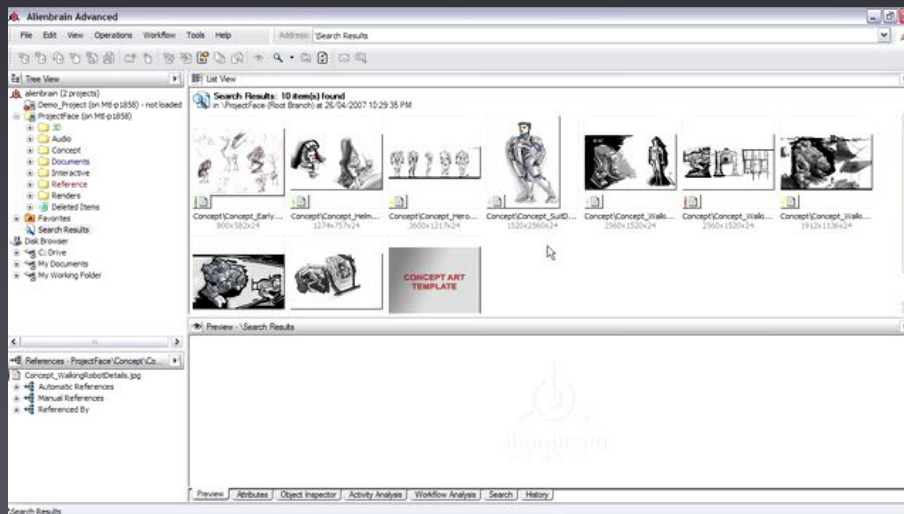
Alienbrain Advanced

File Edit View Operations Workflow Tools Help Address \Search Results

Tree View

alienbrain (2 projects)
Demo_Project (on Mtl-p1858) - not loaded
ProjectFace (on Mtl-p1858)
3D
Audio
Concept
Documents
Interactive
Reference
Renders
Deleted Items
Favorites
Search Results
Disk Browser
C: Drive
My Documents
My Working Folder

List View

Search Results: 10 item(s) found
in \ProjectFace (Root Branch) at 26/04/2007 10:29:35 PM

Concept\Concept_Early... 800x582x24
Concept\Concept_Helm... 1274x757x24
Concept\Concept_Hero... 3600x1217x24
Concept\Concept_SuitD... 1520x2560x24
Concept\Concept_Walki... 2560x1520x24
Concept\Concept_Walki... 2560x1520x24
Concept\Concept_Walki... 1912x1136x24

CONCEPT ART TEMPLATE

Preview - \Search Results

References - ProjectFace\Concept\Co...

Concept_WalkingRobotDetails.jpg
Automatic References
Manual References
Referenced By

alienbrain

Preview | Attributes | Object Inspector | Activity Analysis | Workflow Analysis | Search | History

\Search Results